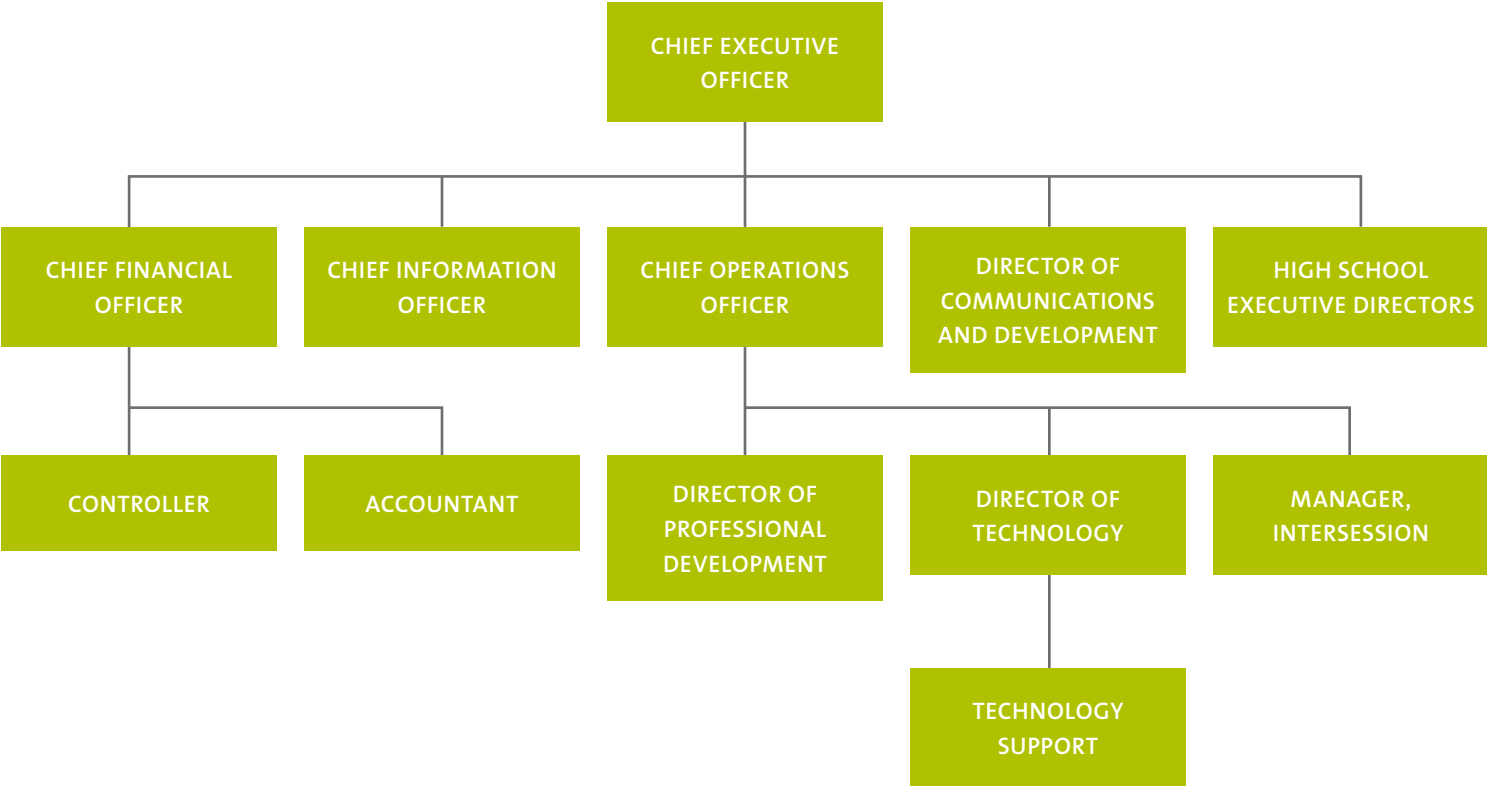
CHIEF EXECUTIVE OFFICER

CHIEF FINANCIAL OFFICER

CHIEF INFORMATION OFFICER

CHIEF OPERATIONS OFFICER

DIRECTOR OF COMMUNICATIONS AND DEVELOPMENT

HIGH SCHOOL EXECUTIVE DIRECTORS

CONTROLLER

ACCOUNTANT

DIRECTOR OF PROFESSIONAL DEVELOPMENT

DIRECTOR OF TECHNOLOGY

MANAGER, INTERSESSION

TECHNOLOGY SUPPORT